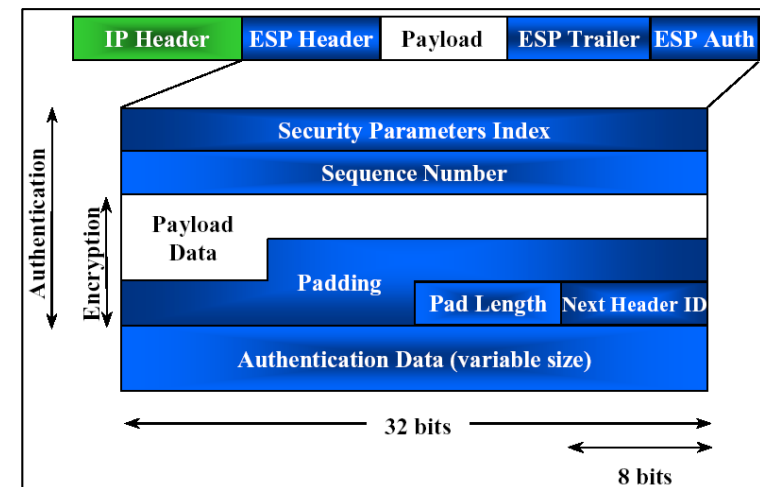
IP Header
ESP Header
Payload
ESP Trailer
ESP Auth

Authentication
Encryption

Security Parameters Index
Sequence Number
Payload Data
Padding
Pad Length
Next Header ID
Authentication Data (variable size)

32 bits
8 bits